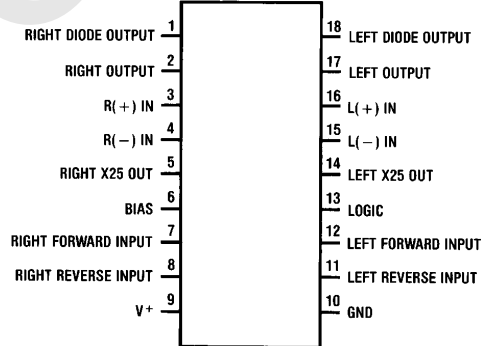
RIGHT DIODE OUTPUT 1
RIGHT OUTPUT 2
R(+) IN 3
R(−) IN 4
RIGHT X25 OUT 5
BIAS 6
RIGHT FORWARD INPUT 7
RIGHT REVERSE INPUT 8
$V^+$ 9

18 LEFT DIODE OUTPUT
17 LEFT OUTPUT
16 L(+) IN
15 L(−) IN
14 LEFT X25 OUT
13 LOGIC
12 LEFT FORWARD INPUT
11 LEFT REVERSE INPUT
10 GND